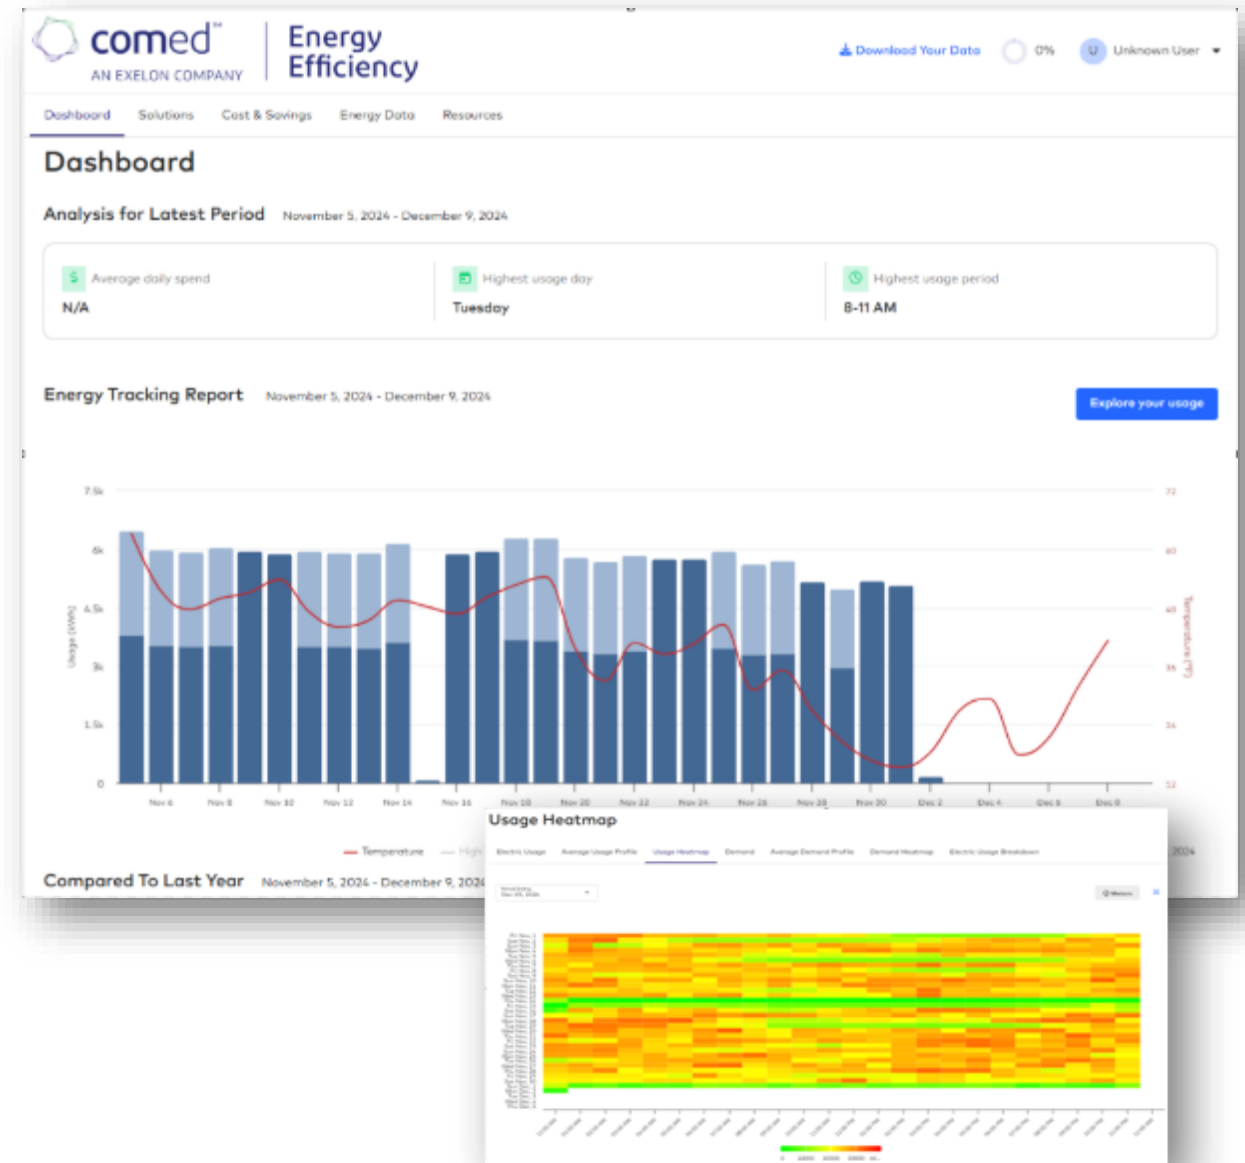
comed℠
AN EXELON COMPANY

Energy Efficiency

Download Your Data 0% U Unknown User

Dashboard Solutions Cost & Savings Energy Data Resources

Dashboard

Analysis for Latest Period November 5, 2024 - December 9, 2024

Average daily spend
N/A

Highest usage day
Tuesday

Highest usage period
8-11 AM

Energy Tracking Report November 5, 2024 - December 9, 2024

Explore your usage

7.5k
6k
4.5k
3k
1.5k
0

Usage (kWh)

72
60
48
36
24
12

Temperature (°F)

Nov 6 Nov 8 Nov 10 Nov 12 Nov 14 Nov 16 Nov 18 Nov 20 Nov 22 Nov 24 Nov 26 Nov 28 Nov 30 Dec 2 Dec 4 Dec 6 Dec 8

Temperature High

Compared To Last Year November 5, 2024 - December 9, 2024

Usage Heatmap

Electric Usage Average Usage Profile Usage Heatmap Demand Average Demand Profile Demand Heatmap Electric Usage Breakdown

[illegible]